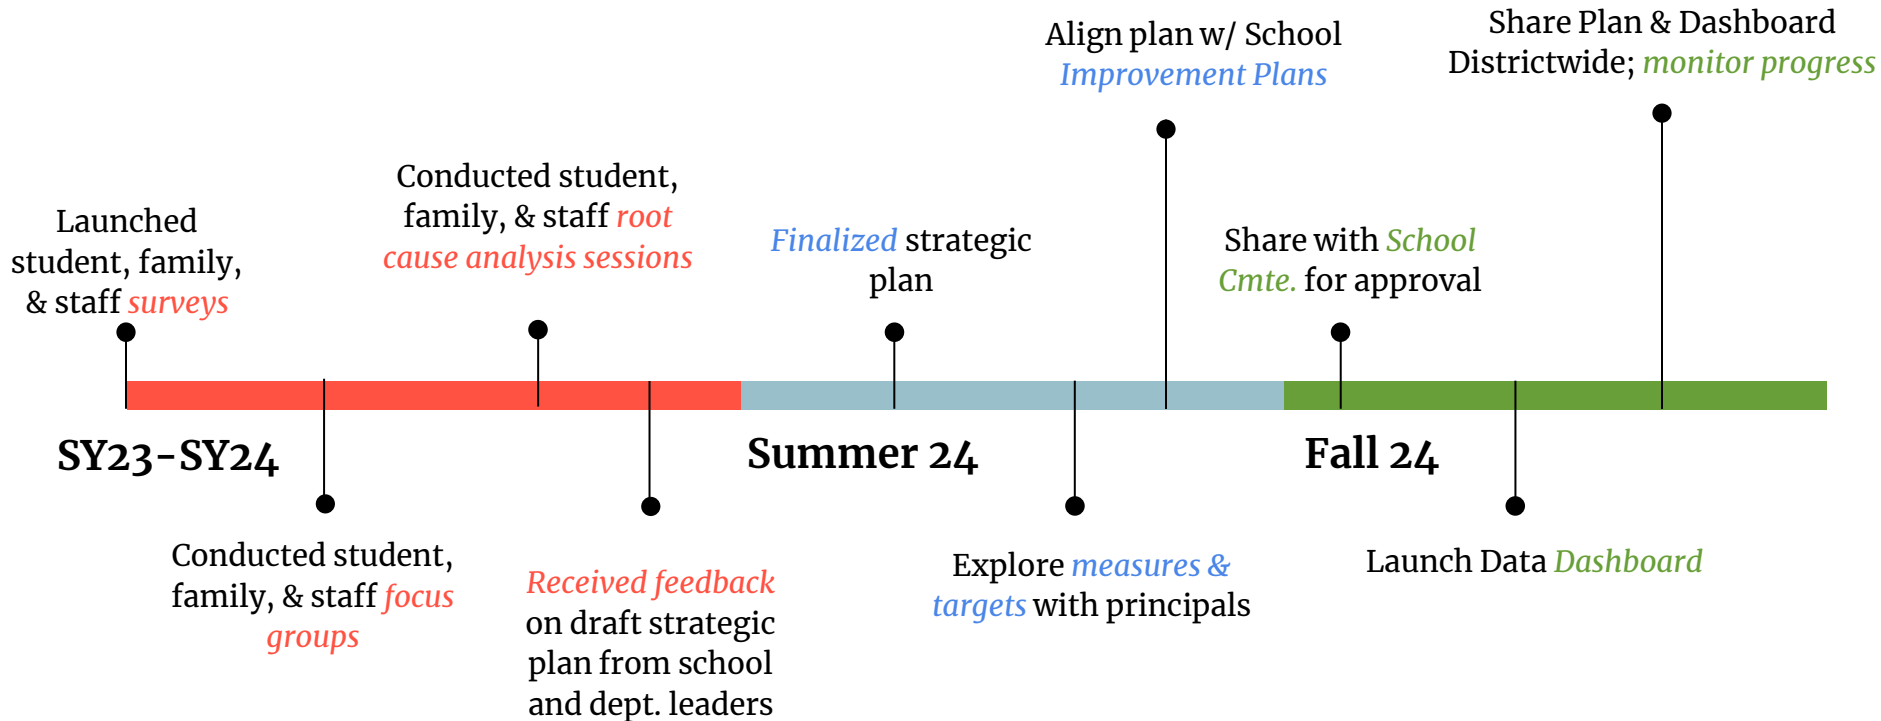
Launched student, family, & staff surveys

Conducted student, family, & staff root cause analysis sessions

Finalized strategic plan

Align plan w/ School Improvement Plans

Share with School Cmte. for approval

Share Plan & Dashboard Districtwide; monitor progress

SY23-SY24

Summer 24

Fall 24

Conducted student, family, & staff focus groups

Received feedback on draft strategic plan from school and dept. leaders

Explore measures & targets with principals

Launch Data Dashboard